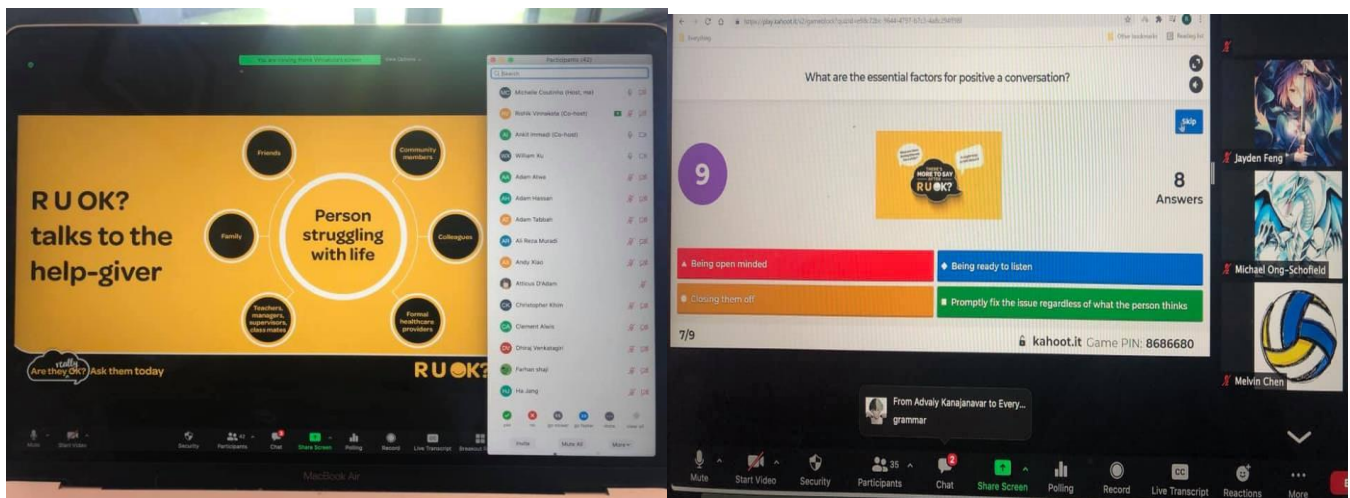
You are viewing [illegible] screen

View Options

Participants (42)

Search

Michelle Coutinho (Host, me)

Rishik Vinnakota (Co-host)

Ankit Immadi (Co-host)

William Xu

Adam Alwa

Adam Hassan

Adam Tabbah

Ali Reza Muradi

Andy Xiao

Atticus D'Adam

Christopher Khim

Clement Alexis

Dhiraj Venkatagiri

Farhan shaji

Ha Jang

Invite

Mute All

More

Friends

Community members

Family

Person struggling with life

Colleagues

Teachers, managers, supervisors, class mates

Formal healthcare providers

R U OK? talks to the help-giver

Are they really OK? Ask them today

R U OK?

Mute

Start Video

Security

Participants

Chat

Share Screen

Polling

Record

Live Transcript

Breakout Rooms

MacBook Air

What are the essential factors for positive a conversation?

Skip

9

THERE'S MORE TO SAY AFTER R U OK?

8
Answers

Being open minded

Being ready to listen

Closing them off

Promptly fix the issue regardless of what the person thinks

7/9

kahoot.it Game PIN: 8686680

Jayden Feng

Michael Ong-Schofield

Melvin Chen

From Advaiy Kanajanavar to Every...
grammar

Mute

Start Video

Security

35
Participants

2
Chat

Share Screen

Polling

Record

CC
Live Transcript

Reactions

More